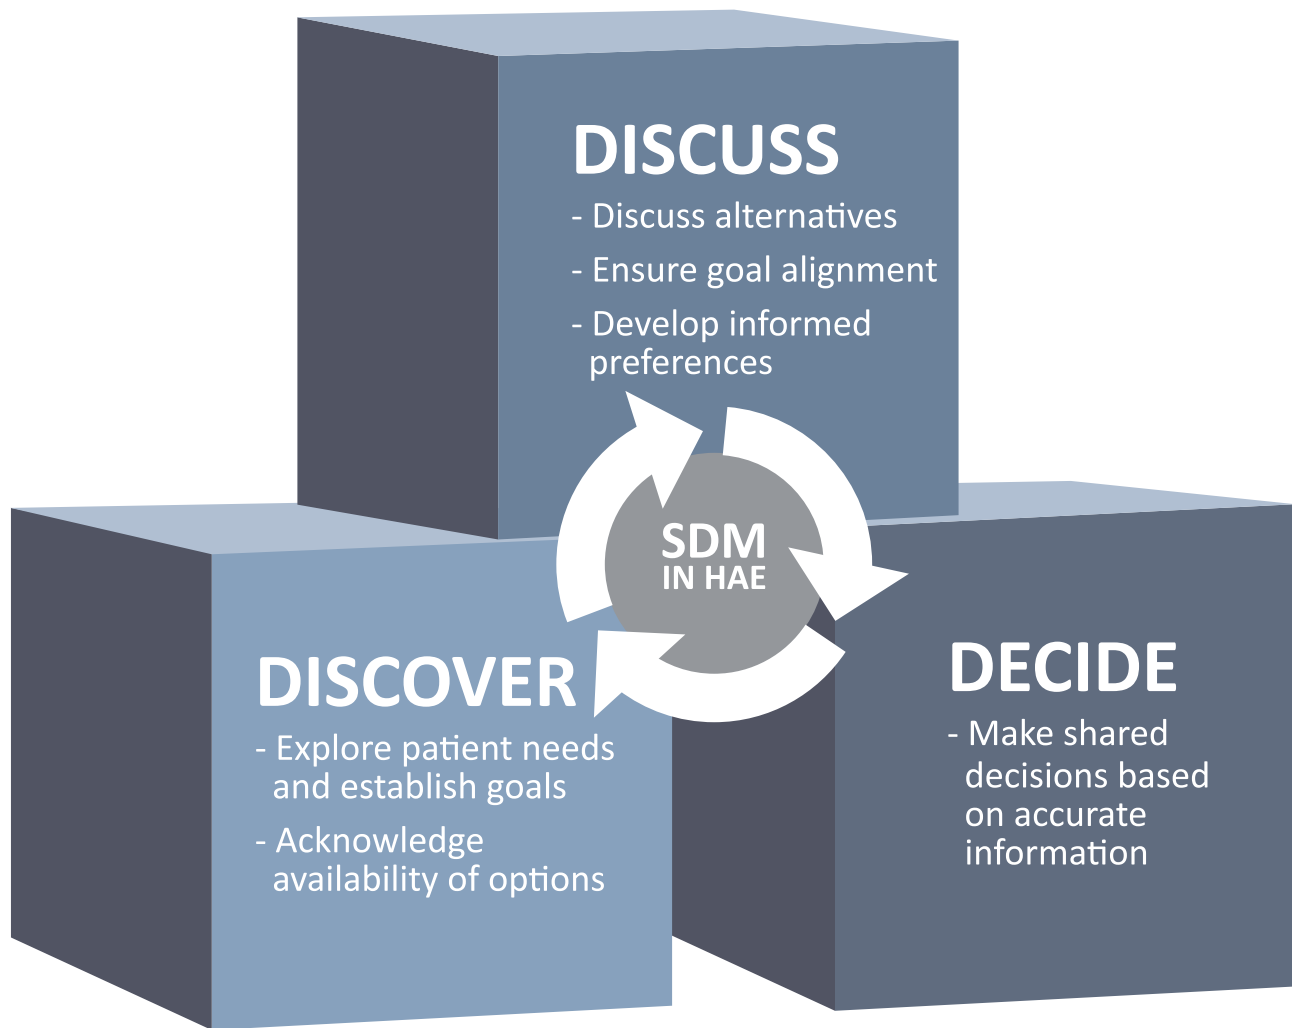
DISCUSS

- Discuss alternatives
- Ensure goal alignment
- Develop informed preferences

SDM IN HAE

DISCOVER

- Explore patient needs and establish goals
- Acknowledge availability of options

DECIDE

- Make shared decisions based on accurate information